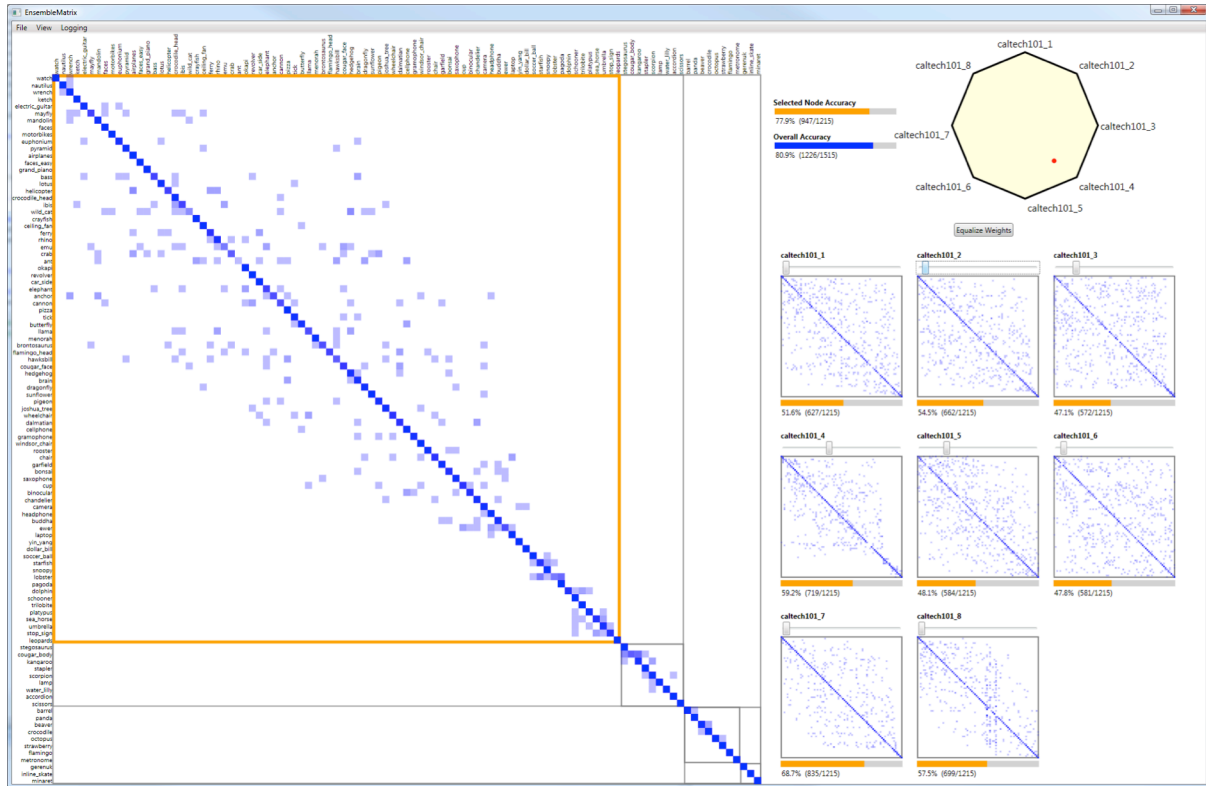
EnsembleMatrix

File View Logging

watch
nautilus
wrench
ketch
electric_guitar
mayfly
mandolin
faces
motorbikes
euphonium
pyramid
airplanes
faces_easy
grand_piano
bass
lotus
helicopter
crocodile_head
ibis
wild_cat
crayfish
ceiling_fan
ferry
rhino
emu
crab
ant
okapi
revolver
car_side
elephant
anchor
cannon
pizza
tick
butterfly
llama
menorah
brontosaurus
flamingo_head
hawksbill
cougar_face
hedgehog
brain
dragonfly
sunflower
pigeon
joshua_tree
wheelchair
dalmatian
cellphone
gramophone
windsor_chair
rooster
chair
garfield
bonsai
saxophone
cup
binocular
chandelier
camera
headphone
buddha
ewer
laptop
yin_yang
dollar_bill
soccer_ball
starfish
snoopy
lobster
pagoda
dolphin
schooner
trilobite
platypus
sea_horse
umbrella
stop_sign
leopards
stegosaurus
cougar_body
kangaroo
stapler
scorpion
lamp
water_lilly
accordion
scissors
barrel
panda
beaver
crocodile
octopus
strawberry
flamingo
metronome
gerenuk
inline_skate
minaret

Selected Node Accuracy
77.9% (947/1215)

Overall Accuracy
80.9% (1226/1515)

caltech101_1
caltech101_2
caltech101_3
caltech101_4
caltech101_5
caltech101_6
caltech101_7
caltech101_8

Equalize Weights

caltech101_1
51.6% (627/1215)

caltech101_2
54.5% (662/1215)

caltech101_3
47.1% (572/1215)

caltech101_4
59.2% (719/1215)

caltech101_5
48.1% (584/1215)

caltech101_6
47.8% (581/1215)

caltech101_7
68.7% (835/1215)

caltech101_8
57.5% (699/1215)